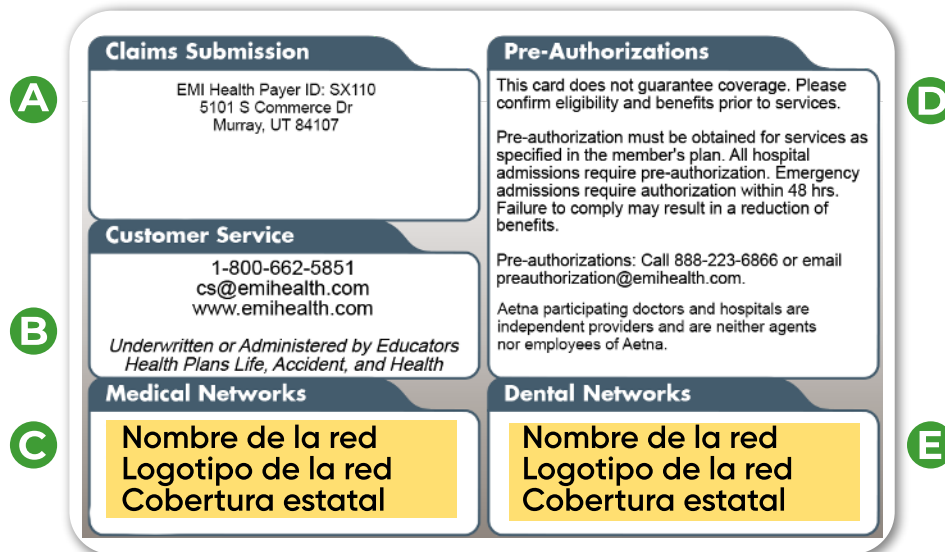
A

Claims Submission

EMI Health Payer ID: SX110
5101 S Commerce Dr
Murray, UT 84107

Customer Service

1-800-662-5851
cs@emihealth.com
www.emihealth.com

Underwritten or Administered by Educators Health Plans Life, Accident, and Health

B

Medical Networks

C

Nombre de la red
Logotipo de la red
Cobertura estatal

Pre-Authorizations

D

This card does not guarantee coverage. Please confirm eligibility and benefits prior to services.

Pre-authorization must be obtained for services as specified in the member's plan. All hospital admissions require pre-authorization. Emergency admissions require authorization within 48 hrs. Failure to comply may result in a reduction of benefits.

Pre-authorizations: Call 888-223-6866 or email preauthorization@emihealth.com.

Aetna participating doctors and hospitals are independent providers and are neither agents nor employees of Aetna.

Dental Networks

E

Nombre de la red
Logotipo de la red
Cobertura estatal